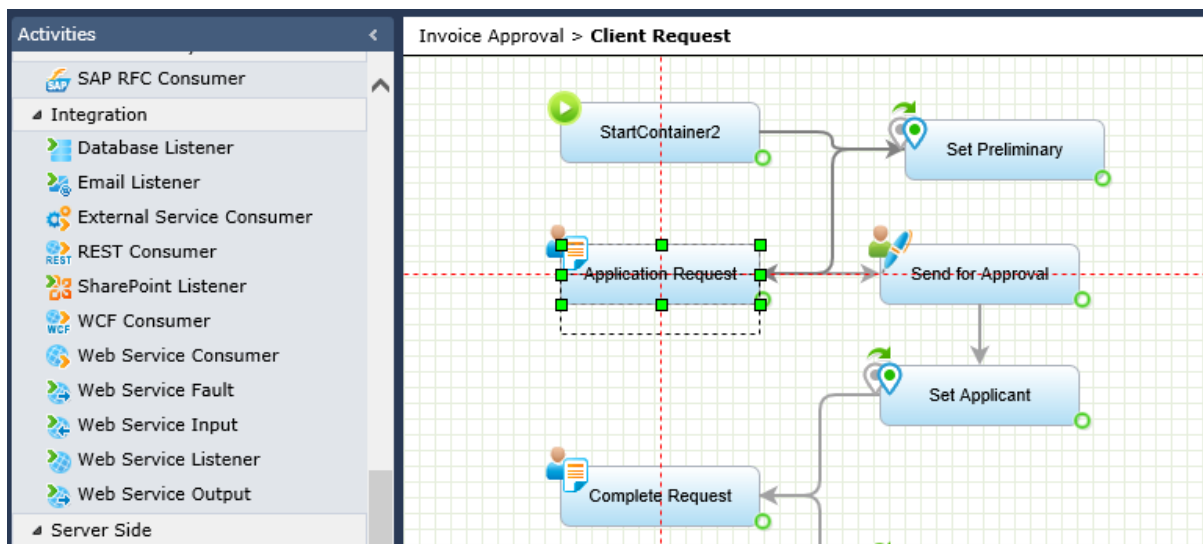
Activities
SAP RFC Consumer
Integration
Database Listener
Email Listener
External Service Consumer
REST Consumer
SharePoint Listener
WCF Consumer
Web Service Consumer
Web Service Fault
Web Service Input
Web Service Listener
Web Service Output
Server Side

Invoice Approval > **Client Request**

StartContainer2
Set Preliminary
Application Request
Send for Approval
Set Applicant
Complete Request